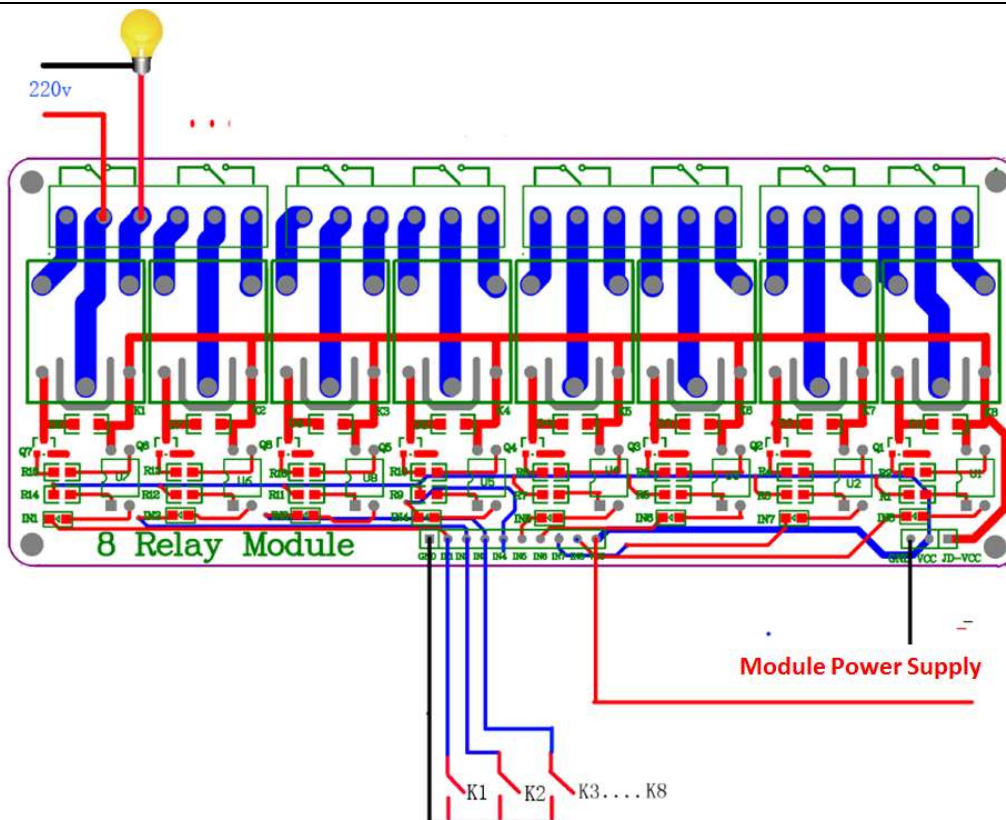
220v

K1 K2 K3 K4 K5 K6 K7 K8

Q7 Q6 Q8 Q5 Q4 Q3 Q2 Q1

R16 R15 R14 R13 R12 R11 R10 R9 R8 R7 R6 R5 R4 R3 R2 R1

U7 U6 U8 U5 U4 U3 U2 U1

IN1 IN2 IN3 IN4 IN5 IN6 IN7 IN8

8 Relay Module

GND IN1 IN2 IN3 IN4 IN5 IN6 IN7 IN8 VCC

GND VCC JD-VCC

Module Power Supply

K1 K2 K3....K8